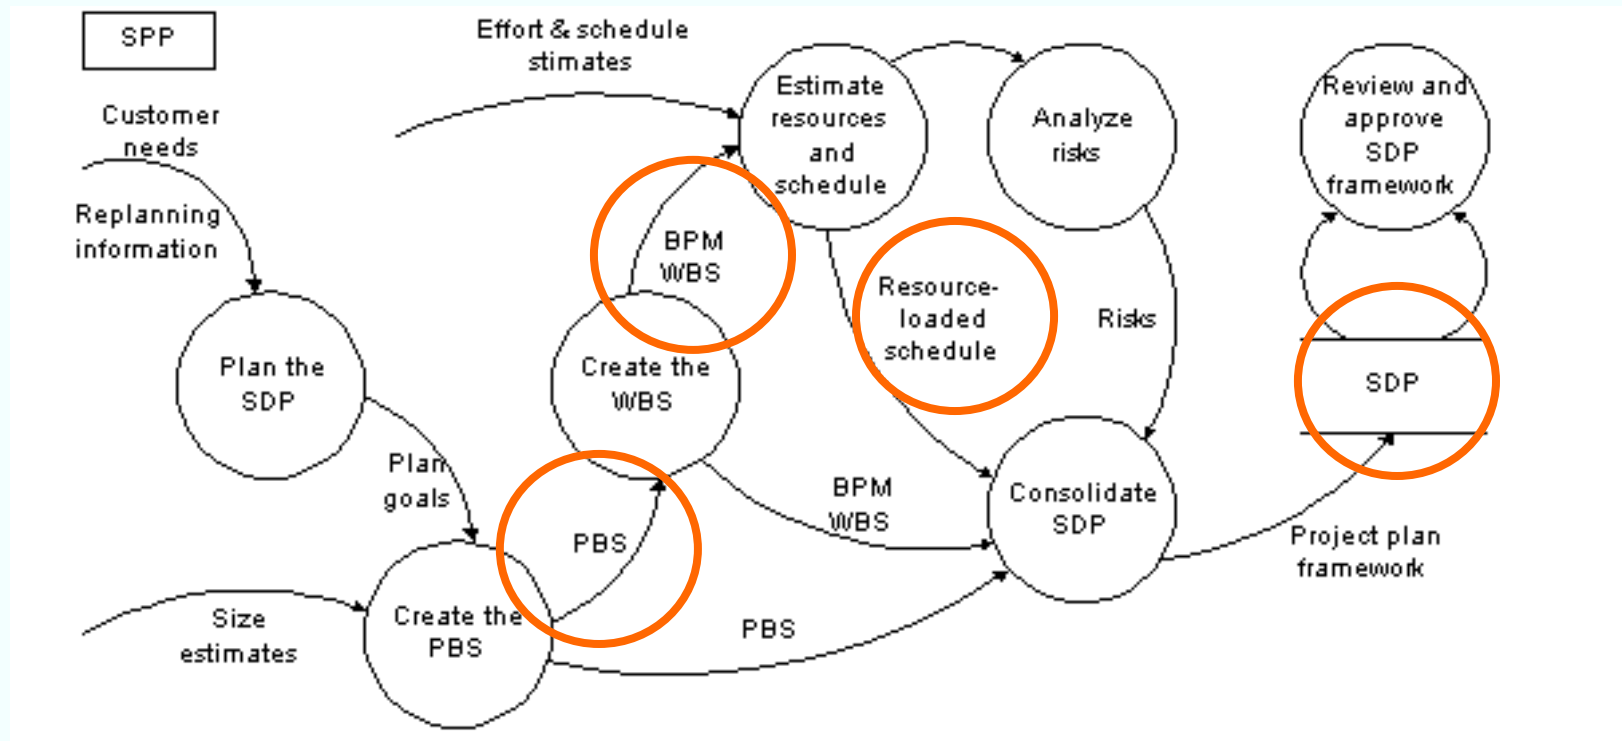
SPP

Effort & schedule stimates

Customer needs

Replanning information

Estimate resources and schedule

Analyze risks

Review and approve SDP framework

BPM WBS

Resource-loaded schedule

Risks

Plan the SDP

Create the WBS

SDP

Plan goals

BPM WBS

Consolidate SDP

PBS

Project plan framework

Size estimates

Create the PBS

PBS